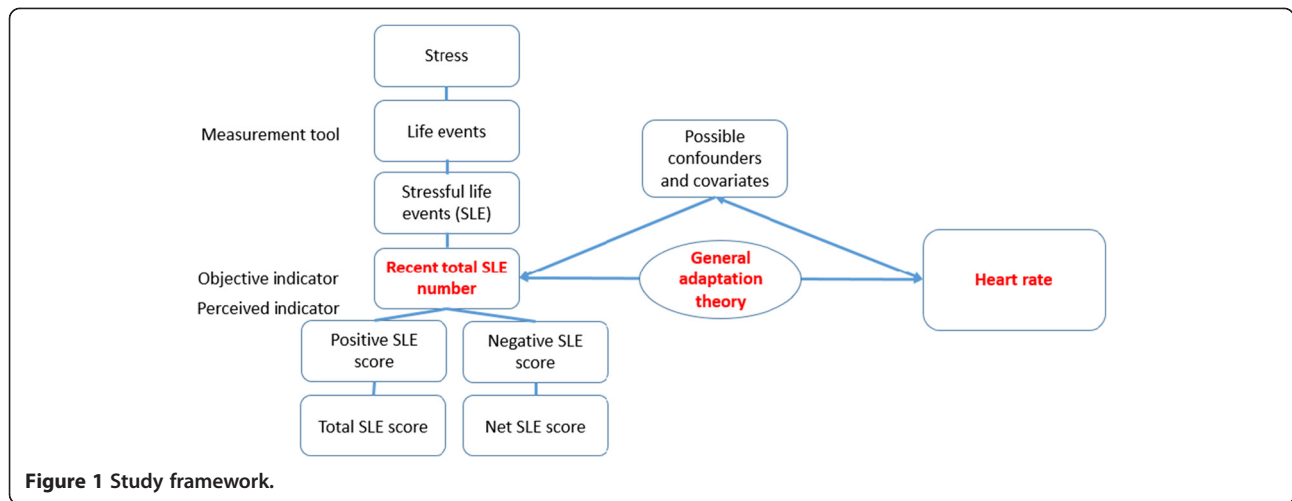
Stress

Measurement tool

Life events

Possible confounders and covariates

Stressful life events (SLE)

Objective indicator

Recent total SLE number

General adaptation theory

Heart rate

Perceived indicator

Positive SLE score

Negative SLE score

Total SLE score

Net SLE score

**Figure 1** Study framework.